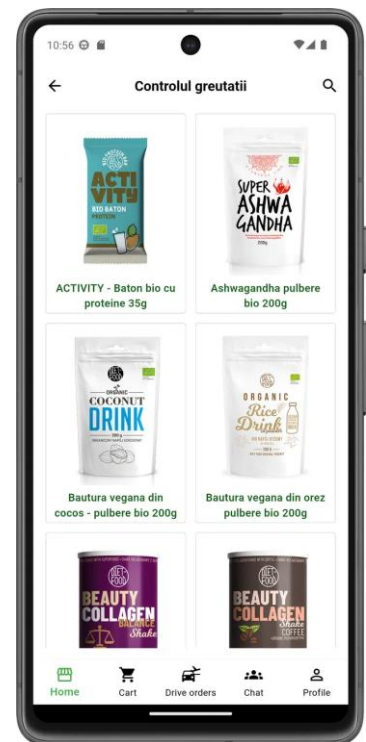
10:56

Controlul greutatii

ACTI VITY
BIO BATON
PROTEIN

ACTIVITY - Baton bio cu proteine 35g

SUPER ASHWA GANDHA

Ashwagandha pulbere bio 200g

ORGANIC
COCONUT DRINK

Bautura vegana din cocos - pulbere bio 200g

ORGANIC
Rice Drink

Bautura vegana din orez pulbere bio 200g

DIET FOOD
BEAUTY COLLAGEN
BALANCE
Shake

DIET FOOD
BEAUTY COLLAGEN
Shake
COFFEE

Home
Cart
Drive orders
Chat
Profile